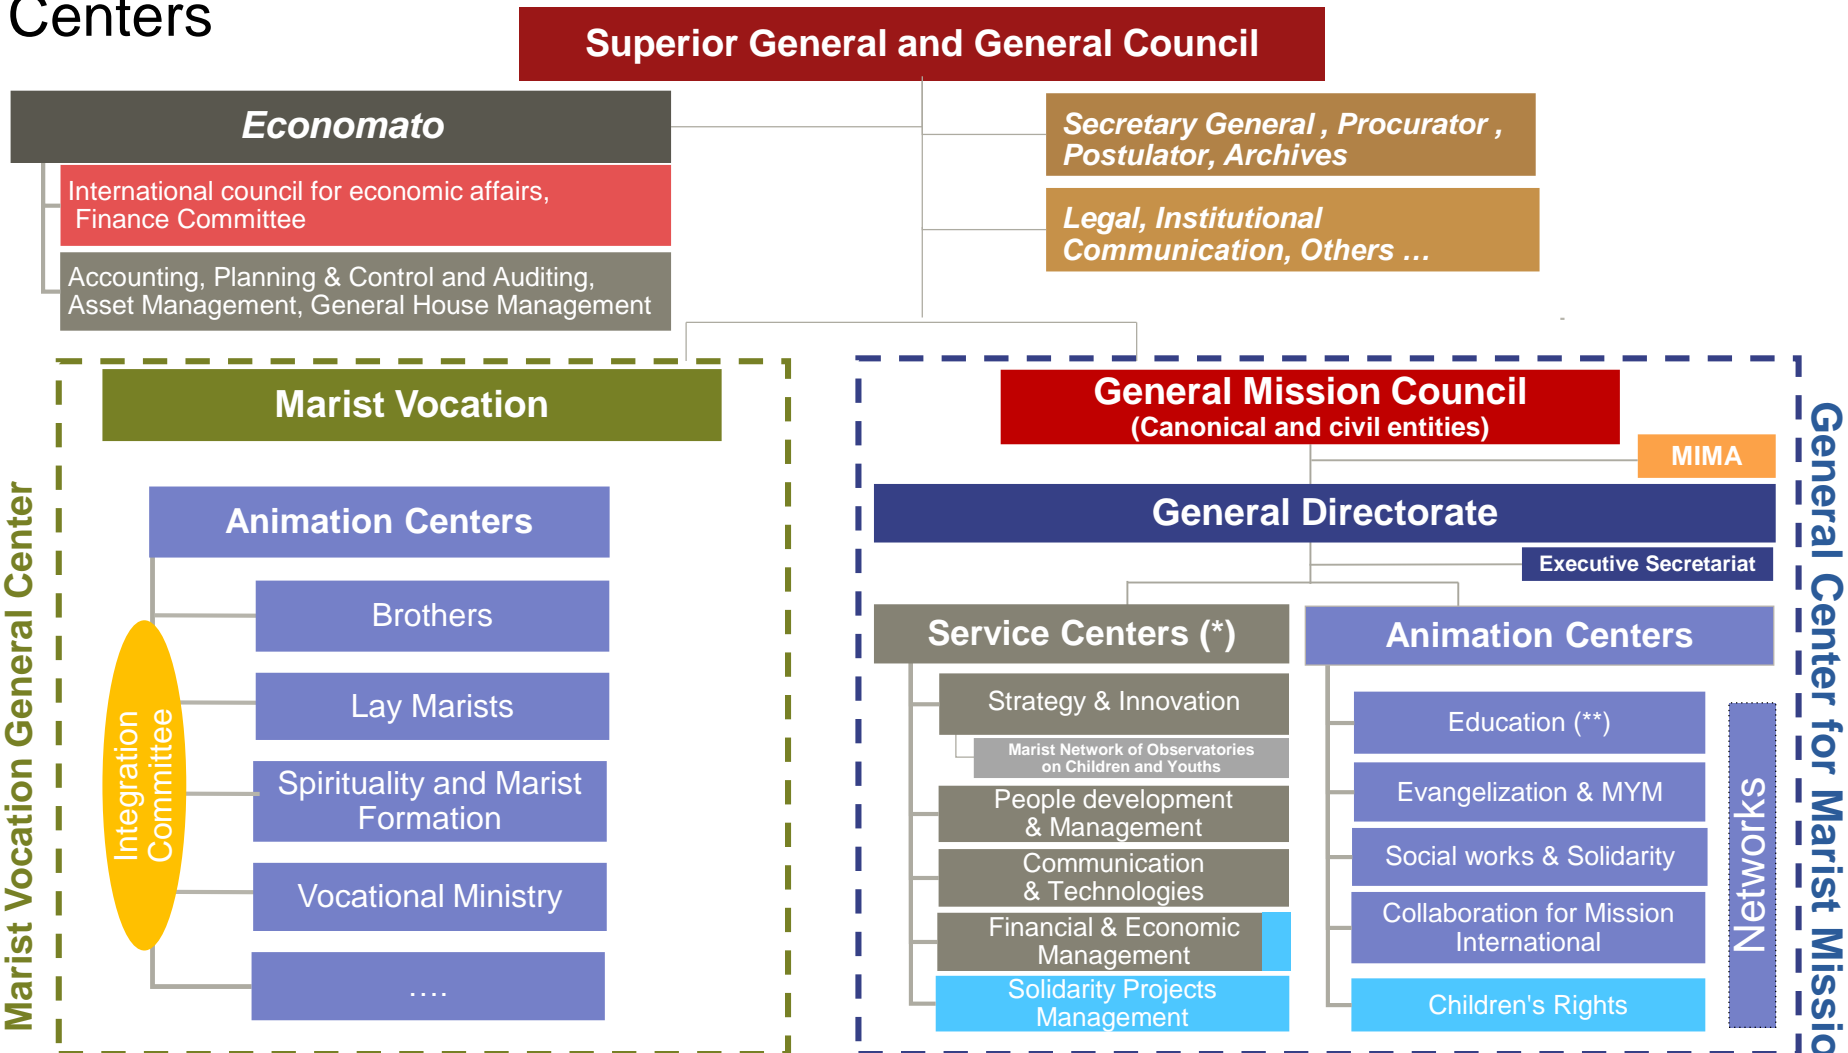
Centers

Superior General and General Council

Economato

International council for economic affairs, Finance Committee

Accounting, Planning & Control and Auditing, Asset Management, General House Management

Secretary General , Procurator , Postulator, Archives

Legal, Institutional Communication, Others …

Marist Vocation General Center

Marist Vocation

Animation Centers

Integration Committee

Brothers

Lay Marists

Spirituality and Marist Formation

Vocational Ministry

….

General Center for Marist Missio

General Mission Council
(Canonical and civil entities)

MIMA

General Directorate

Executive Secretariat

Service Centers (*)

Strategy & Innovation

Marist Network of Observatories on Children and Youths

People development & Management

Communication & Technologies

Financial & Economic Management

Solidarity Projects Management

Animation Centers

Education (**)

Evangelization & MYM

Social works & Solidarity

Collaboration for Mission International

Children's Rights

Networks